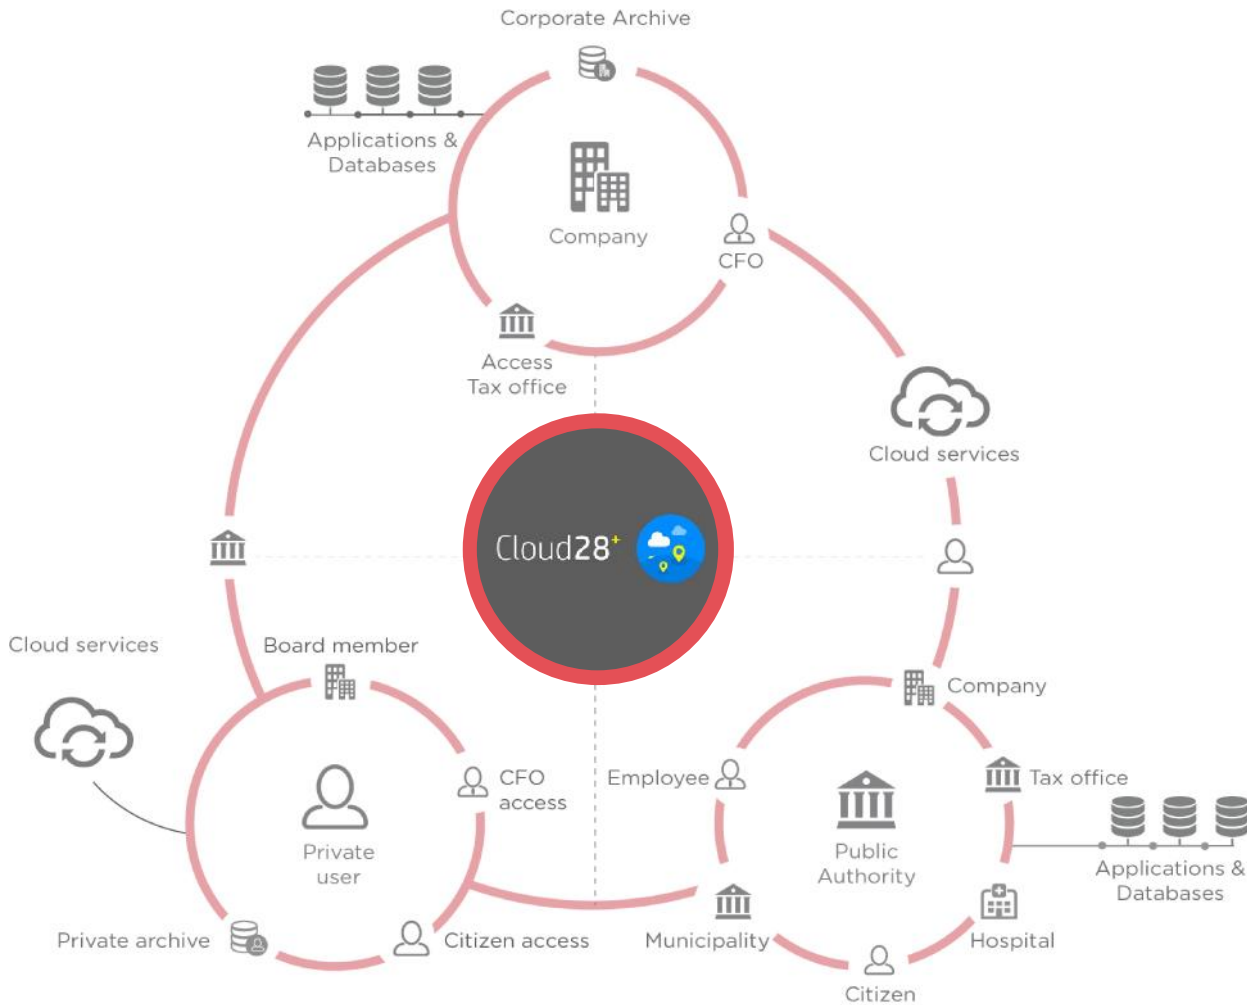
Corporate Archive

Applications & Databases

Company

CFO

Access Tax office

Cloud services

Cloud28+

Cloud services

Board member

Company

CFO access

Employee

Tax office

Private user

Public Authority

Applications & Databases

Private archive

Citizen access

Municipality

Hospital

Citizen